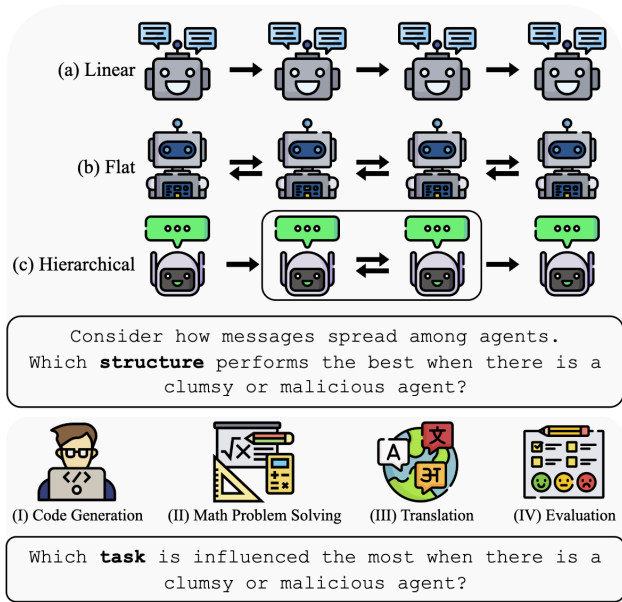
(a) Linear

(b) Flat

(c) Hierarchical

Consider how messages spread among agents. Which **structure** performs the best when there is a clumsy or malicious agent?

(I) Code Generation (II) Math Problem Solving (III) Translation (IV) Evaluation

Which **task** is influenced the most when there is a clumsy or malicious agent?